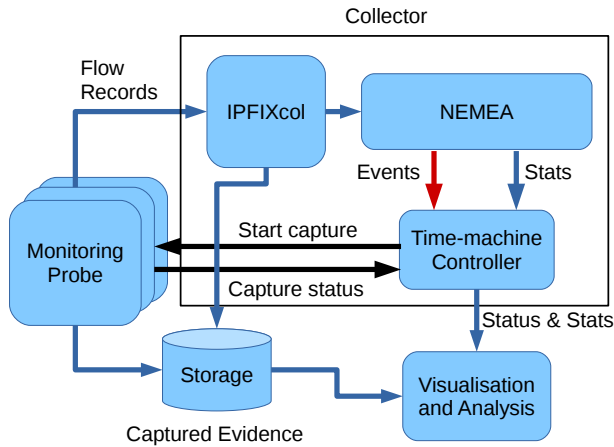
Collector

Flow Records

IPFIXcol

NEMEA

Events

Stats

Start capture

Monitoring Probe

Time-machine Controller

Capture status

Status & Stats

Storage

Visualisation and Analysis

Captured Evidence